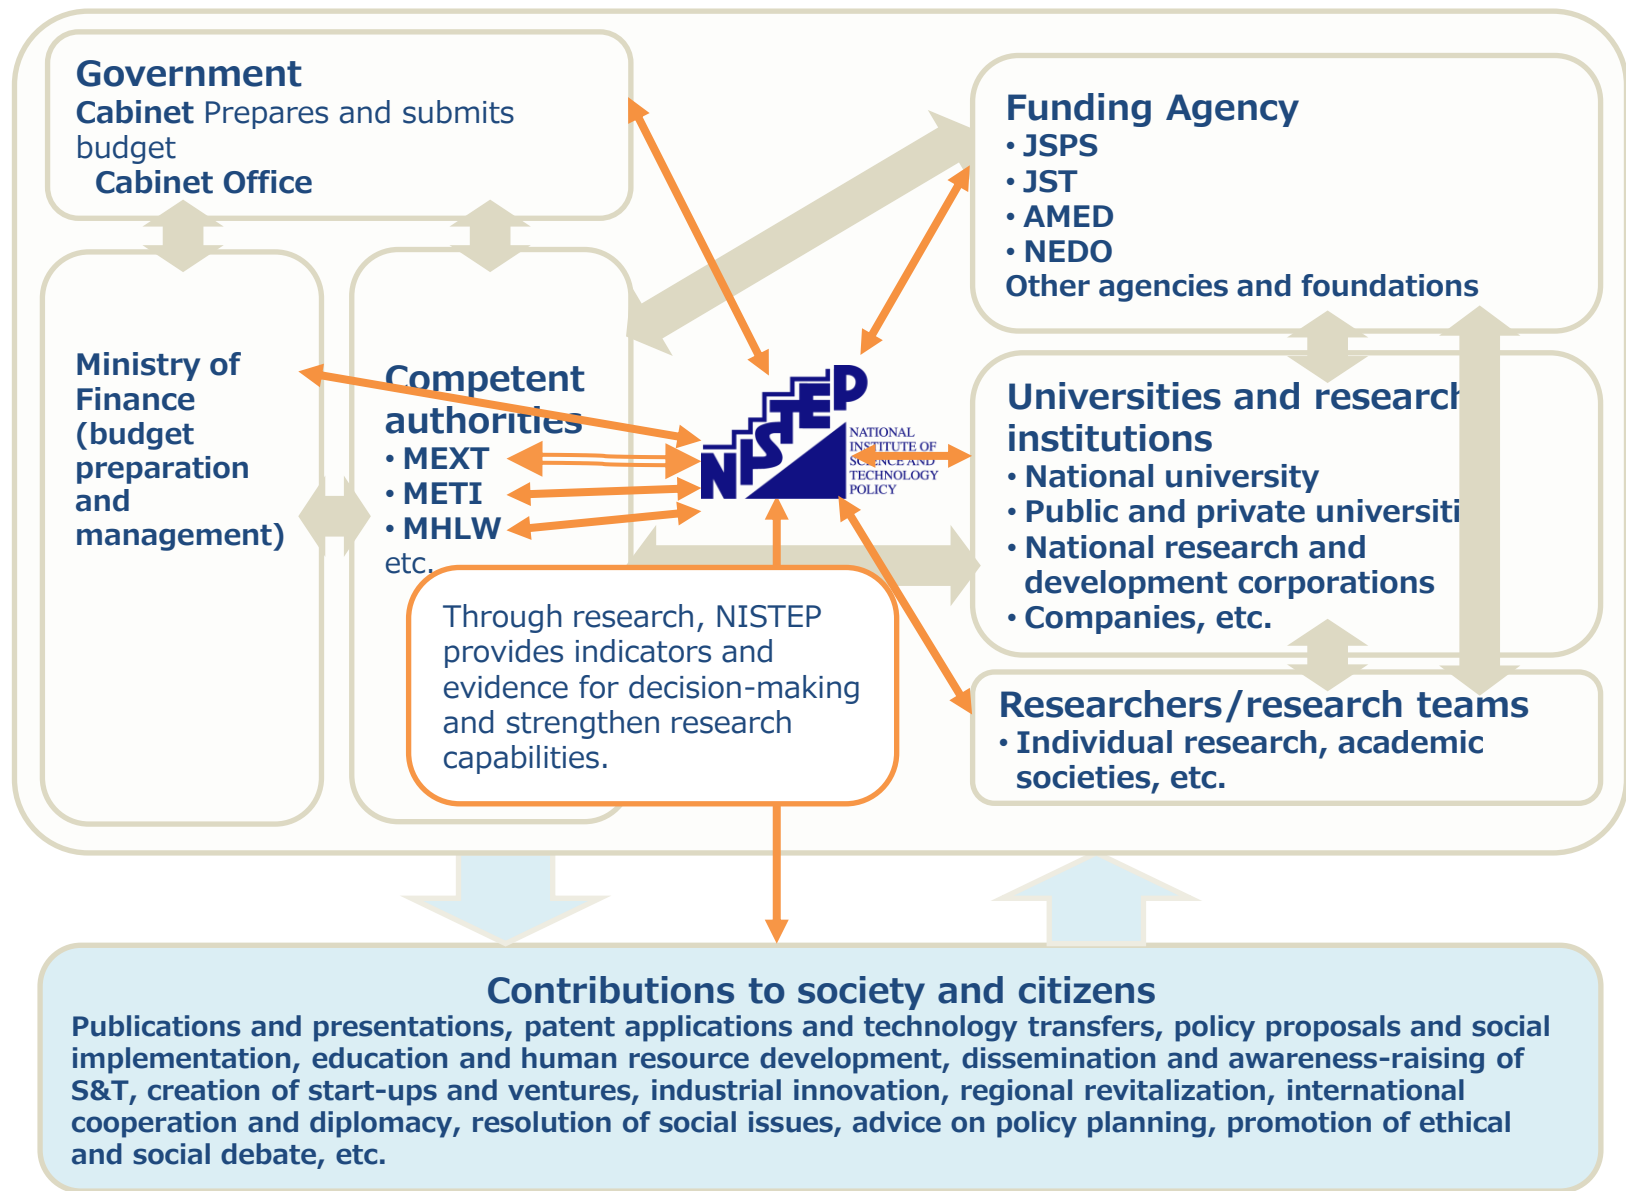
Government
Cabinet Prepares and submits budget
Cabinet Office

Funding Agency
• JSPS
• JST
• AMED
• NEDO
Other agencies and foundations

Ministry of Finance (budget preparation and management)

Competent authorities
• MEXT
• METI
• MHLW
etc.

NISTEP
NATIONAL INSTITUTE OF SCIENCE AND TECHNOLOGY POLICY

Universities and research institutions
• National university
• Public and private universiti
• National research and development corporations
• Companies, etc.

Through research, NISTEP provides indicators and evidence for decision-making and strengthen research capabilities.

Researchers/research teams
• Individual research, academic societies, etc.

Contributions to society and citizens
Publications and presentations, patent applications and technology transfers, policy proposals and social implementation, education and human resource development, dissemination and awareness-raising of S&T, creation of start-ups and ventures, industrial innovation, regional revitalization, international cooperation and diplomacy, resolution of social issues, advice on policy planning, promotion of ethical and social debate, etc.